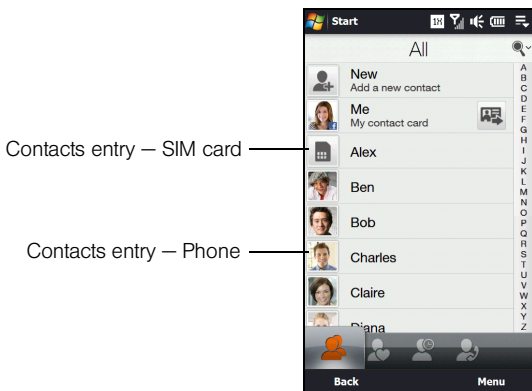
Start

All

New
Add a new contact

Me
My contact card

Alex

Ben

Bob

Charles

Claire

Diana

A
B
C
D
E
F
G
H
I
J
K
L
M
N
O
P
Q
R
S
T
U
V
W
X
Y
Z

Contacts entry — SIM card

Contacts entry — Phone

Back

Menu